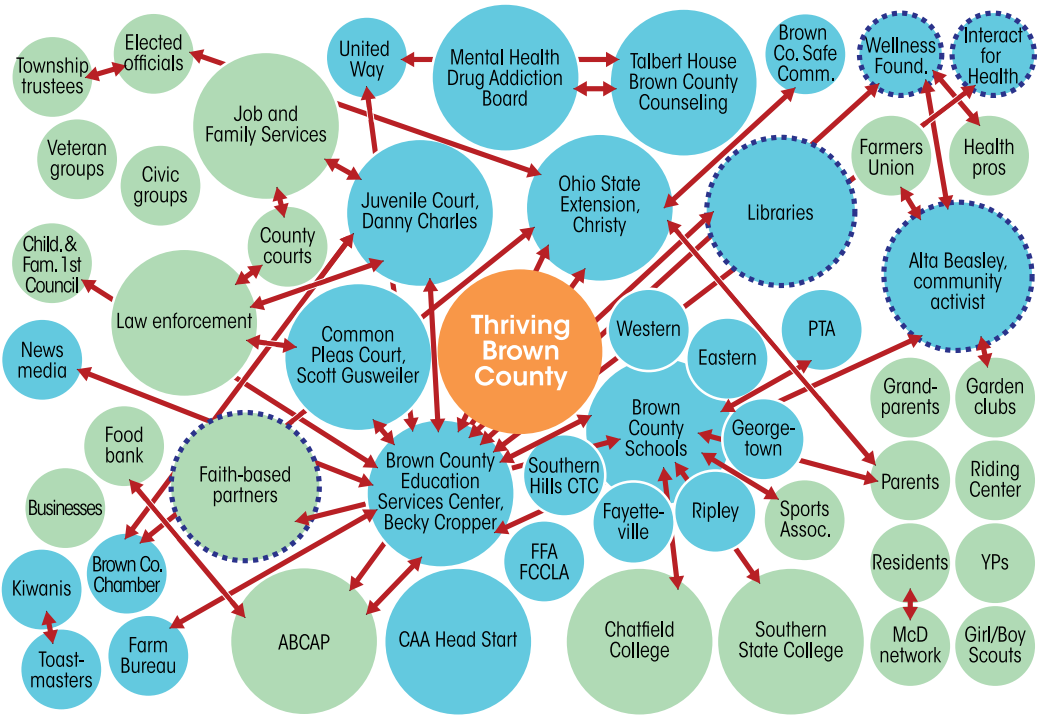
Township trustees

Elected officials

United Way

Mental Health Drug Addiction Board

Talbert House Brown County Counseling

Brown Co. Safe Comm.

Wellness Found.

Interact for Health

Veteran groups

Civic groups

Job and Family Services

Juvenile Court, Danny Charles

Ohio State Extension, Christy

Libraries

Farmers Union

Health pros

Child & Fam. 1st Council

County courts

Law enforcement

Alta Beasley, community activist

Common Pleas Court, Scott Gusweiler

Thriving Brown County

Western

Eastern

PTA

News media

Grand-parents

Garden clubs

Food bank

Brown County Schools

George-town

Faith-based partners

Brown County Education Services Center, Becky Cropper

Southern Hills CTC

Parents

Riding Center

Businesses

Fayette-ville

Ripley

Sports Assoc.

Residents

YPs

Kiwanis

Brown Co. Chamber

FFA FCCLA

Toast-masters

Farm Bureau

ABCAP

CAA Head Start

Chatfield College

Southern State College

McD network

Girl/Boy Scouts